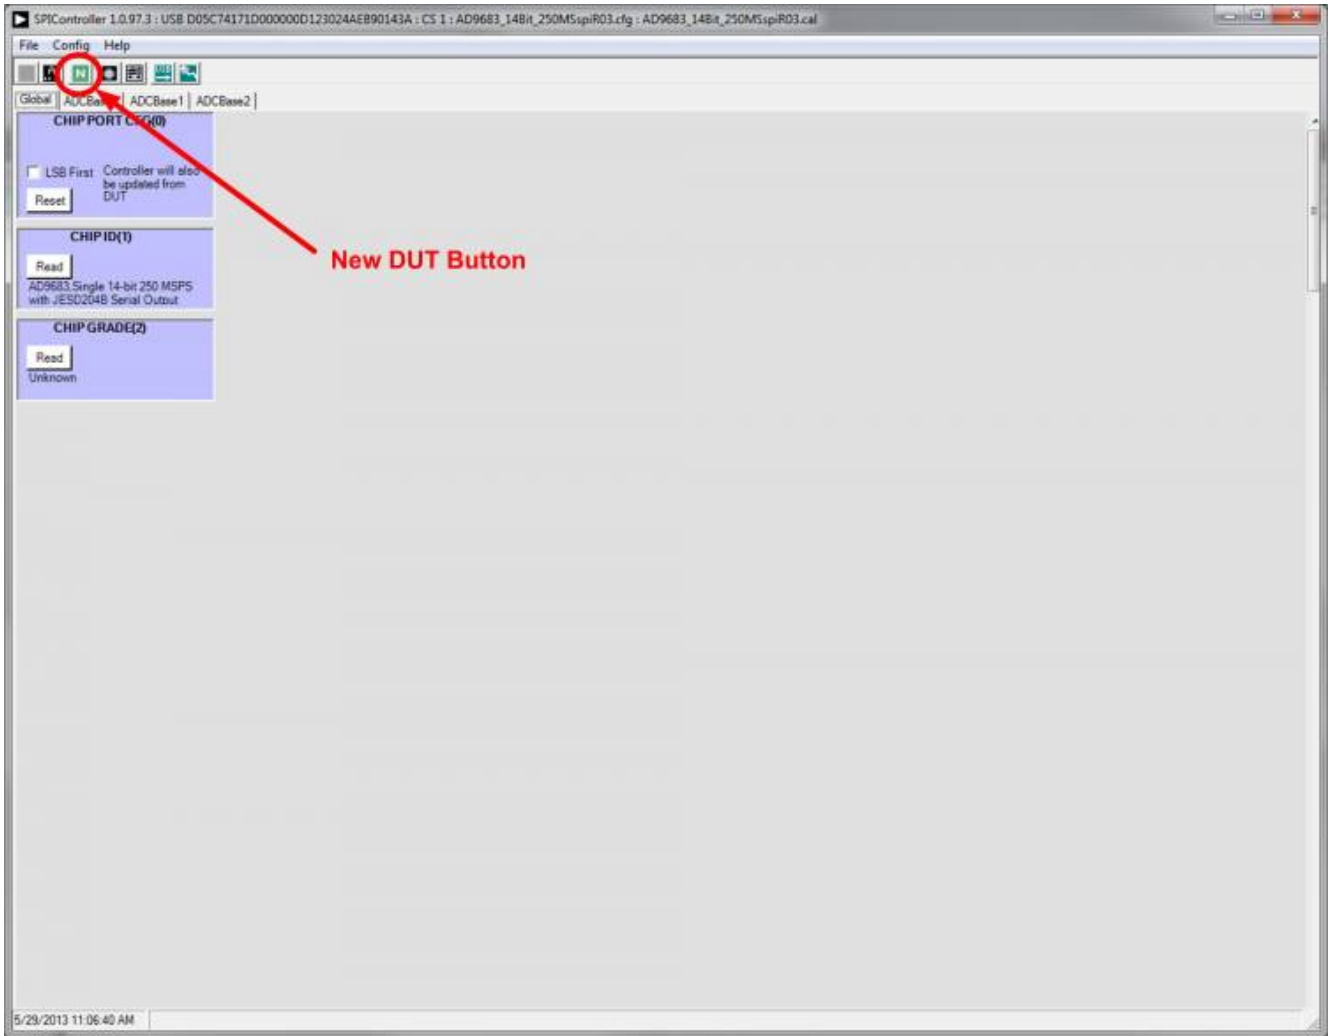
SPIController 1.0.97.3 : USB D05C74171D000000D123024AE890143A : CS 1 : AD9683_14Bit_250MSspiR03.cfg : AD9683_14Bit_250MSspiR03.cal

File Config Help

N

Global ADCBa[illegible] ADCBase1 ADCBase2

CHIP PORT C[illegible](0)

LSB First Controller will also be updated from DUT

Reset

CHIP ID(1)

Read

AD9683 Single 14-bit 250 MSPS with JESD204B Serial Output

CHIP GRADE(2)

Read

Unknown

New DUT Button

5/29/2013 11:06:40 AM